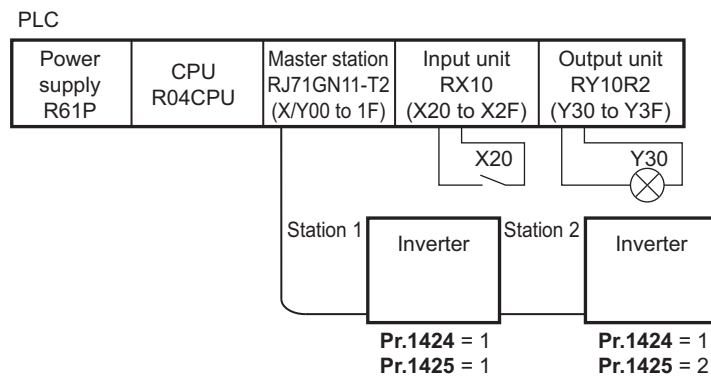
PLC

| Power supply R61P | CPU R04CPU | Master station RJ71GN11-T2 (X/Y00 to 1F) | Input unit RX10 (X20 to X2F) | Output unit RY10R2 (Y30 to Y3F) |
|---|---|---|---|---|

X20

Y30

Station 1

Inverter

Station 2

Inverter

Pr.1424 = 1
Pr.1425 = 1

Pr.1424 = 1
Pr.1425 = 2